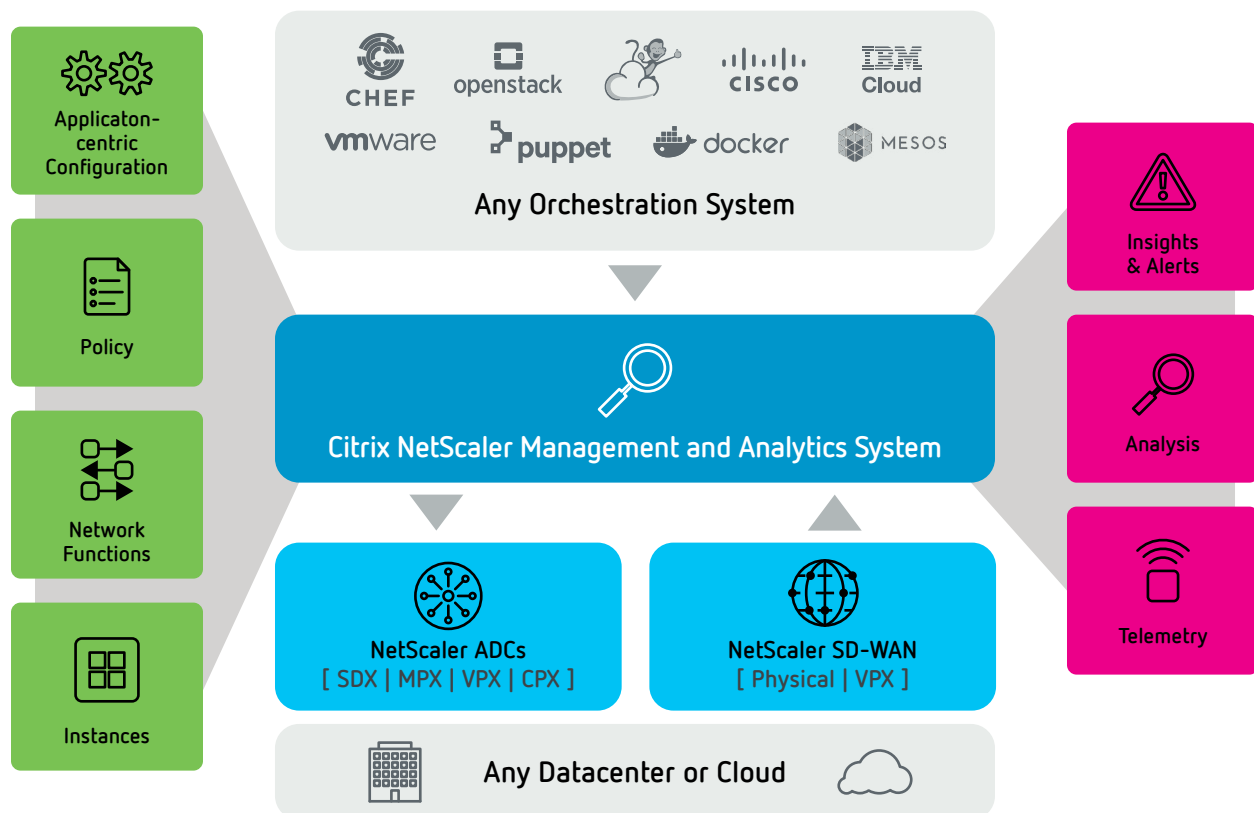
Applicaton-centric Configuration

Policy

Network Functions

Instances

CHEF

openstack

cisco

IBM Cloud

vmware

puppet

docker

MESOS

Any Orchestration System

Citrix NetScaler Management and Analytics System

NetScaler ADCs
[ SDX | MPX | VPX | CPX ]

NetScaler SD-WAN
[ Physical | VPX ]

Any Datacenter or Cloud

Insights & Alerts

Analysis

Telemetry